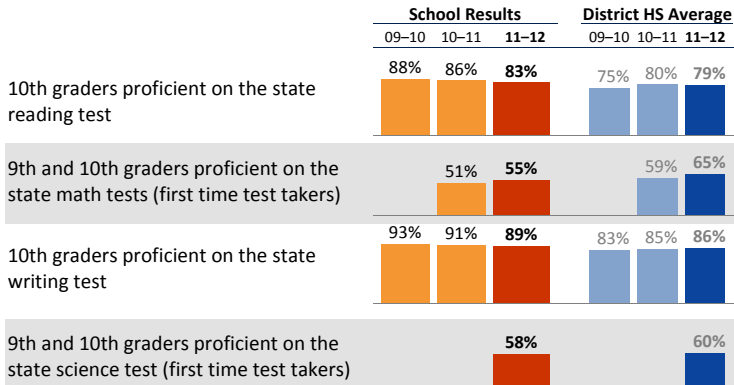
| | School Results | | | District HS Average | | |
|---|---|---|---|---|---|---|
| | 09–10 | 10–11 | **11–12** | 09–10 | 10–11 | **11–12** |
| 10th graders proficient on the state reading test | 88% | 86% | **83%** | 75% | 80% | **79%** |
| 9th and 10th graders proficient on the state math tests (first time test takers) | | 51% | **55%** | | 59% | **65%** |
| 10th graders proficient on the state writing test | 93% | 91% | **89%** | 83% | 85% | **86%** |
| 9th and 10th graders proficient on the state science test (first time test takers) | | | **58%** | | | **60%** |